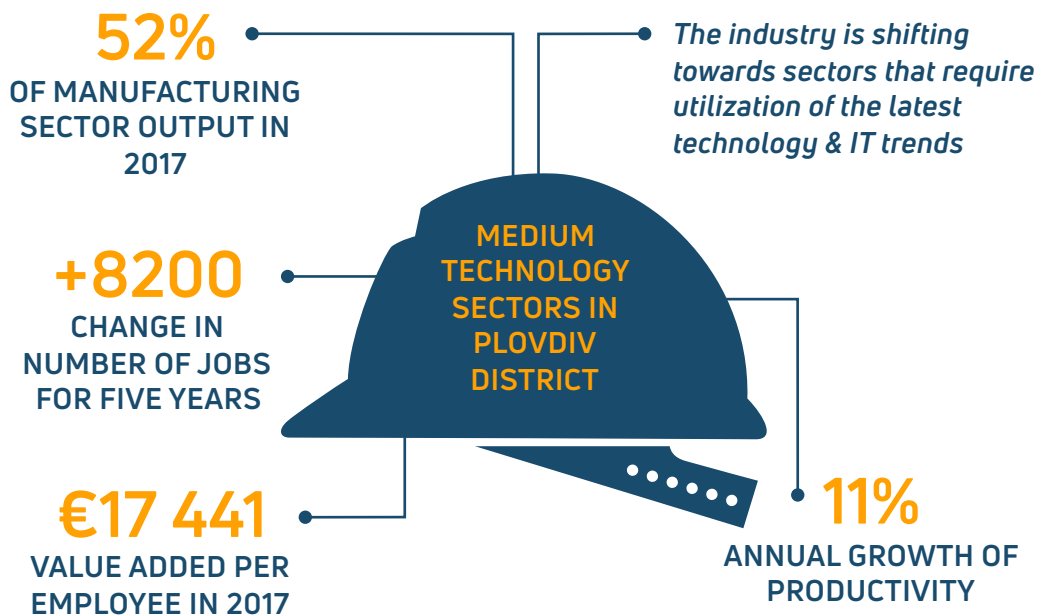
52%
OF MANUFACTURING SECTOR OUTPUT IN 2017

The industry is shifting towards sectors that require utilization of the latest technology & IT trends

MEDIUM TECHNOLOGY SECTORS IN PLOVDIV DISTRICT

+8200
CHANGE IN NUMBER OF JOBS FOR FIVE YEARS

€17 441
VALUE ADDED PER EMPLOYEE IN 2017

11%
ANNUAL GROWTH OF PRODUCTIVITY